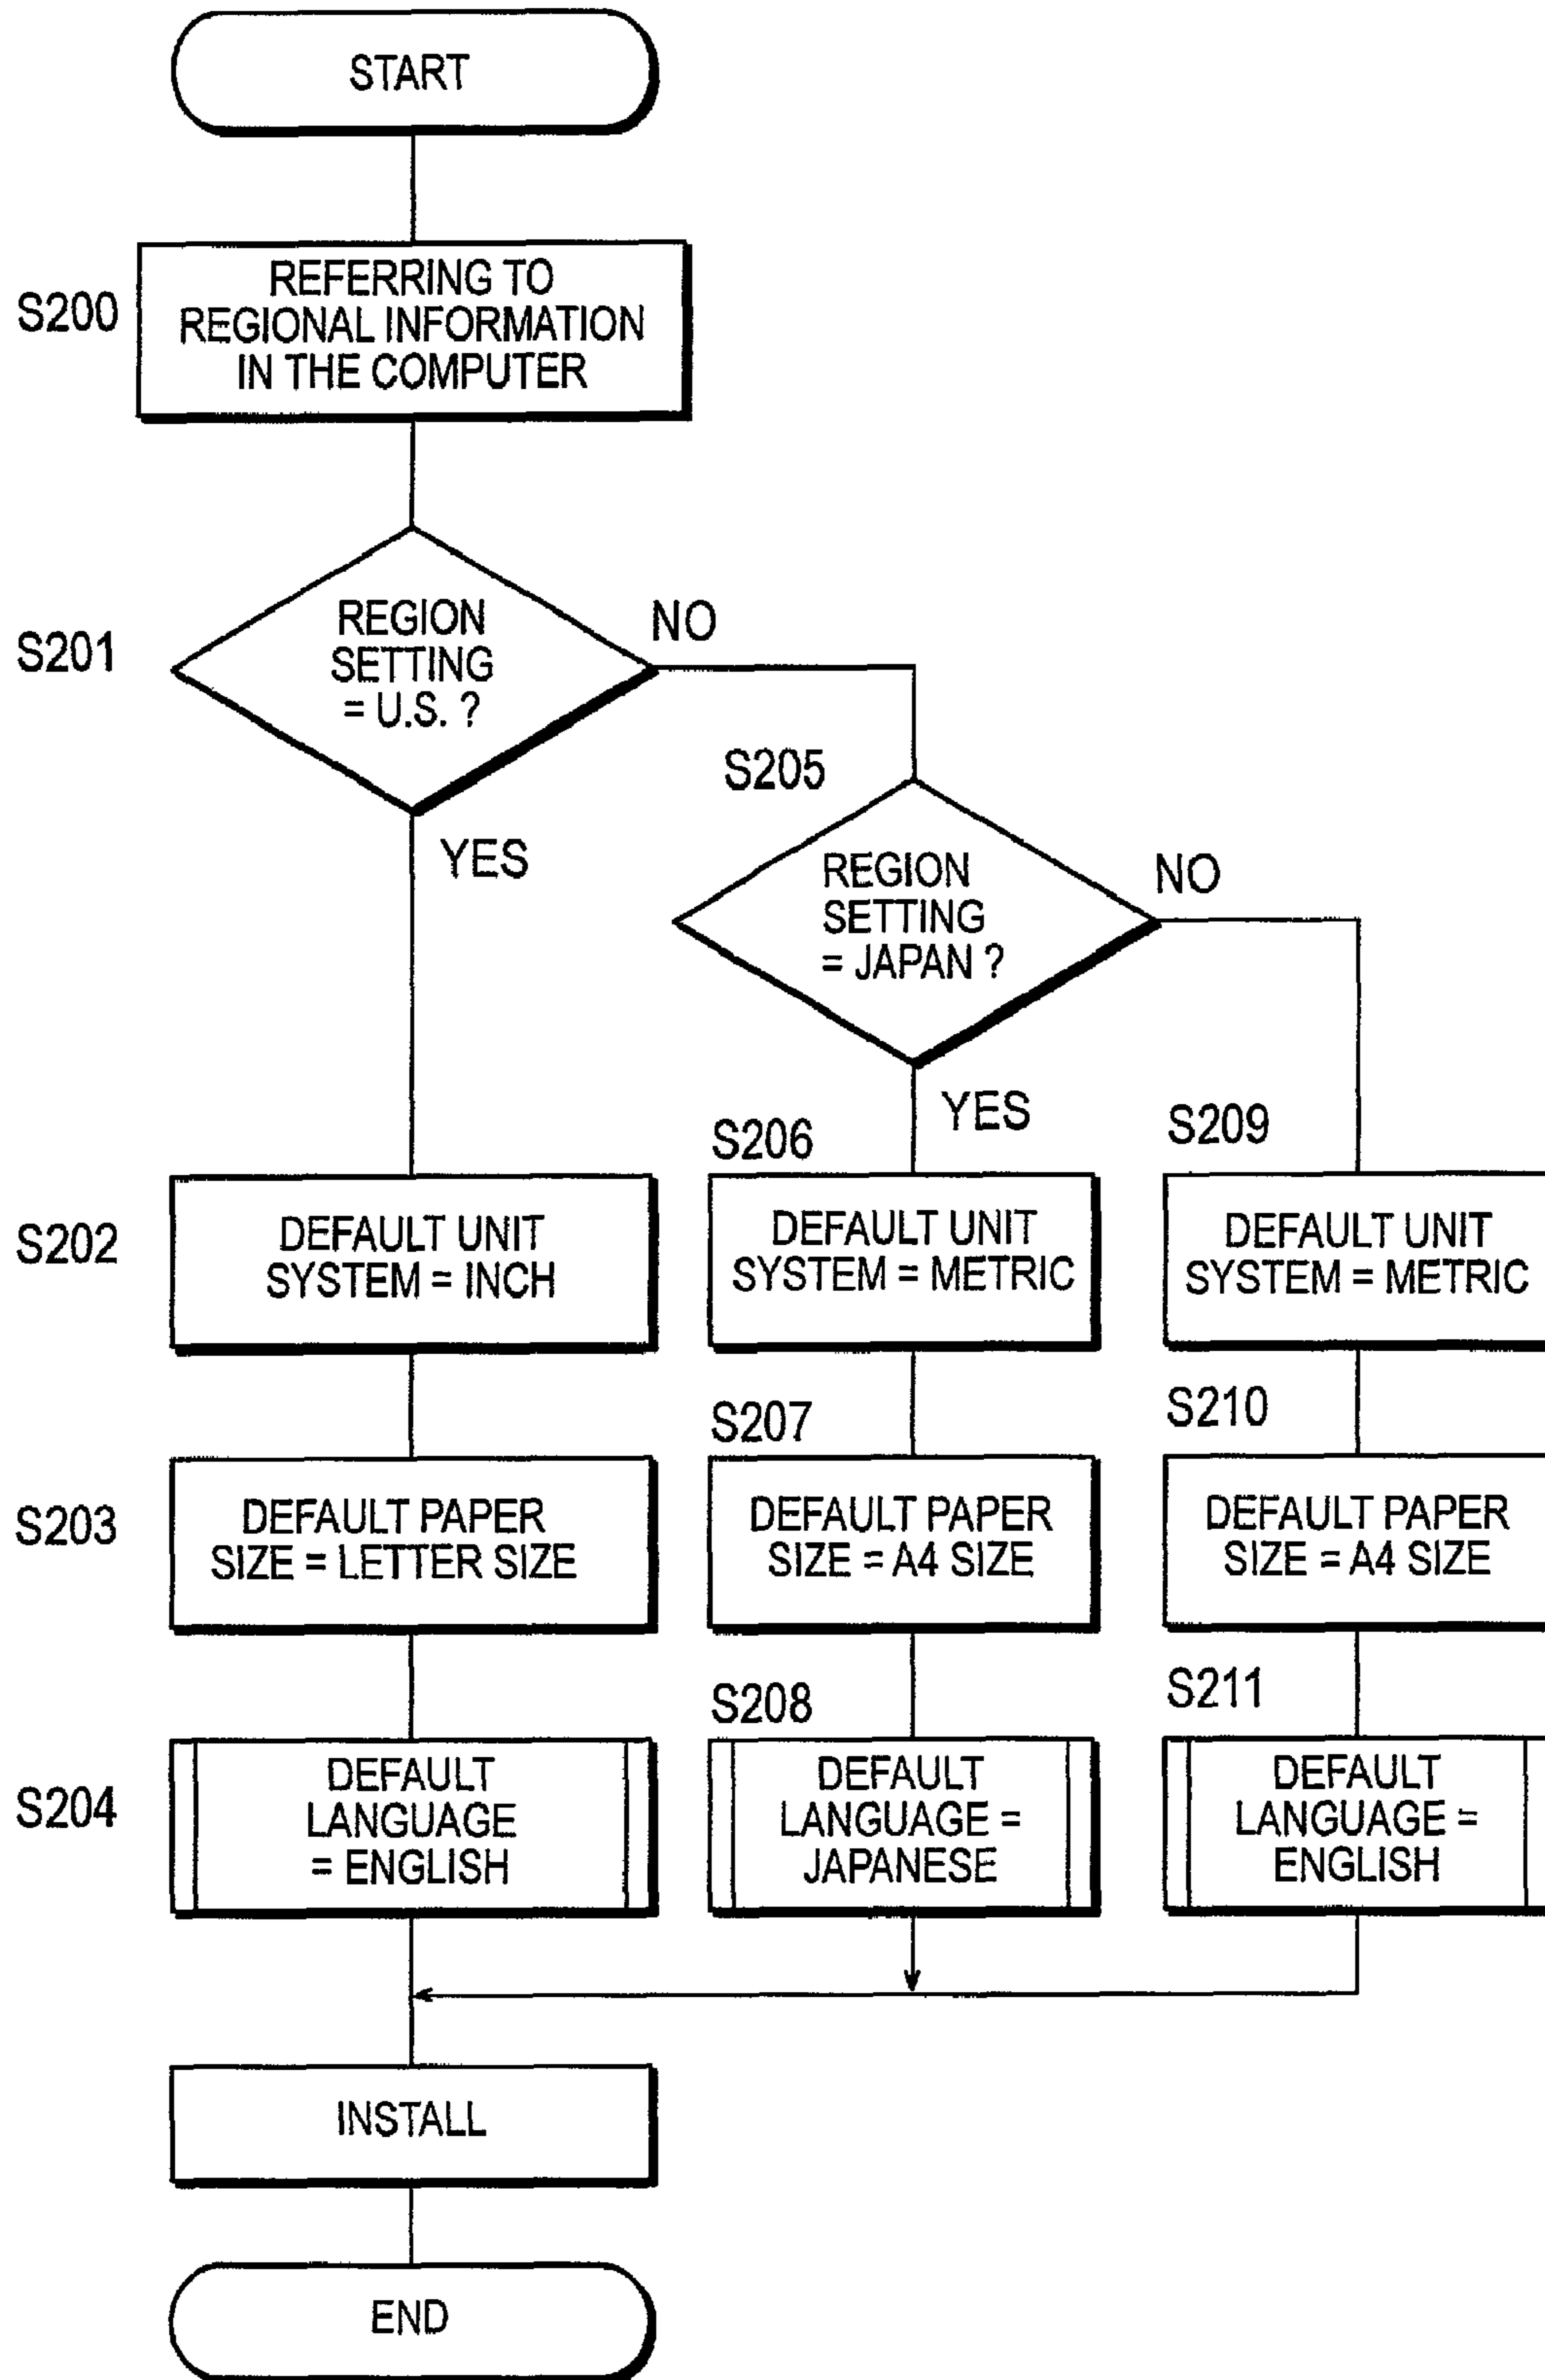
START

S200
REFERRING TO REGIONAL INFORMATION IN THE COMPUTER

S201
REGION SETTING = U.S. ?

NO

YES

S205
REGION SETTING = JAPAN ?

NO

YES

S202
DEFAULT UNIT SYSTEM = INCH

S203
DEFAULT PAPER SIZE = LETTER SIZE

S204
DEFAULT LANGUAGE = ENGLISH

S206
DEFAULT UNIT SYSTEM = METRIC

S207
DEFAULT PAPER SIZE = A4 SIZE

S208
DEFAULT LANGUAGE = JAPANESE

S209
DEFAULT UNIT SYSTEM = METRIC

S210
DEFAULT PAPER SIZE = A4 SIZE

S211
DEFAULT LANGUAGE = ENGLISH

INSTALL

END